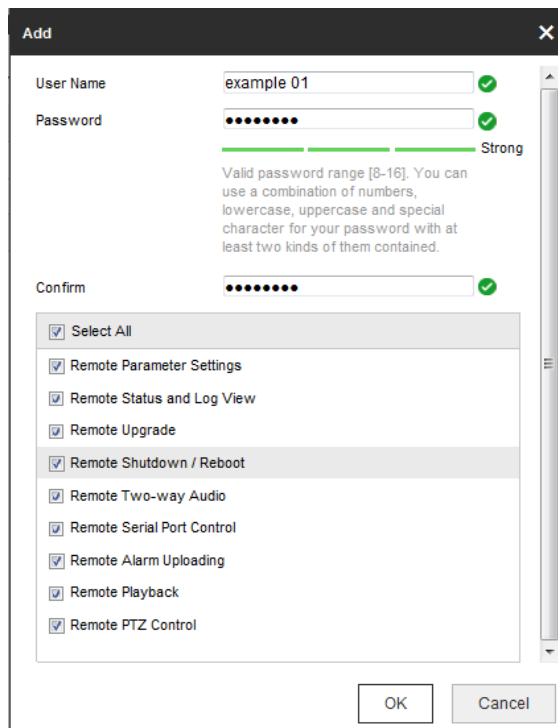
Add

User Name example 01

Password ••••••••

Strong

Valid password range [8-16]. You can use a combination of numbers, lowercase, uppercase and special character for your password with at least two kinds of them contained.

Confirm ••••••••

Select All

Remote Parameter Settings

Remote Status and Log View

Remote Upgrade

Remote Shutdown / Reboot

Remote Two-way Audio

Remote Serial Port Control

Remote Alarm Uploading

Remote Playback

Remote PTZ Control

OK Cancel